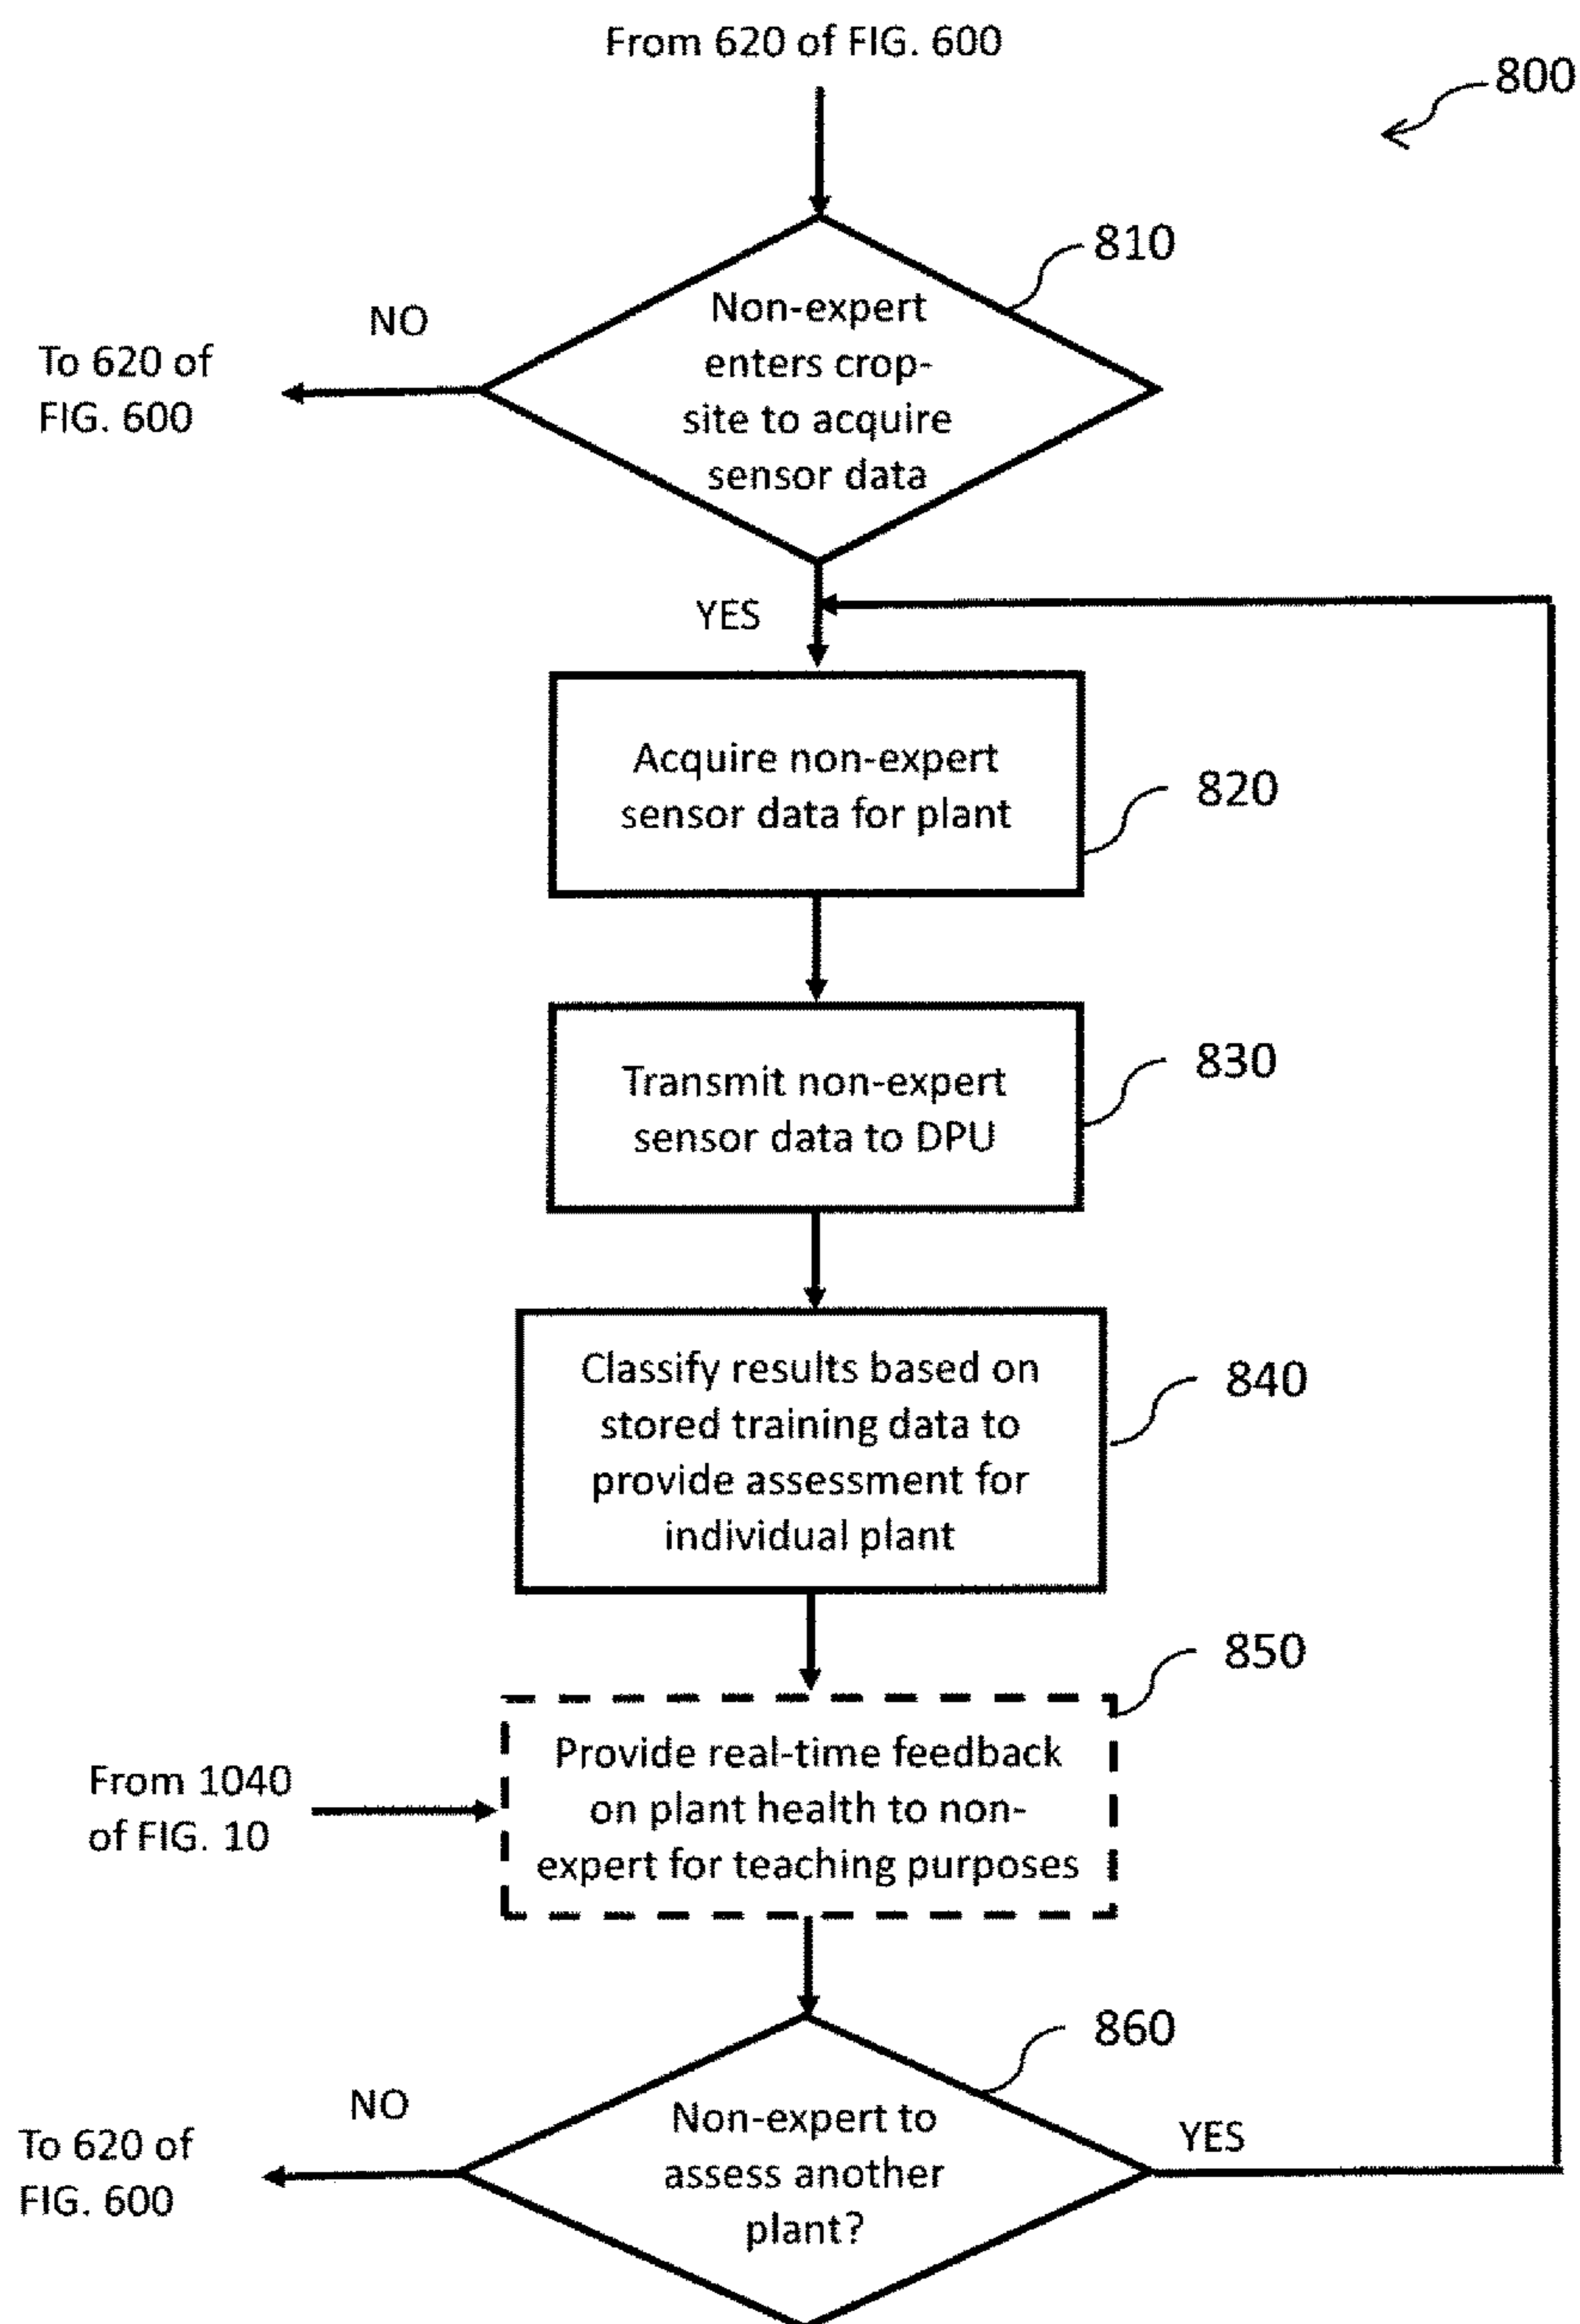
From 620 of FIG. 600

800

810

Non-expert enters crop-site to acquire sensor data

NO

To 620 of FIG. 600

YES

Acquire non-expert sensor data for plant

820

Transmit non-expert sensor data to DPU

830

Classify results based on stored training data to provide assessment for individual plant

840

850

From 1040 of FIG. 10

Provide real-time feedback on plant health to non-expert for teaching purposes

860

NO

To 620 of FIG. 600

Non-expert to assess another plant?

YES